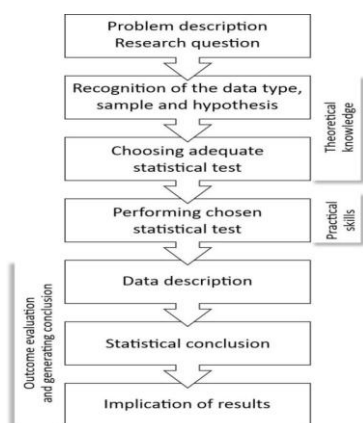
Problem description
Research question

Recognition of the data type, sample and hypothesis

Choosing adequate statistical test

Theoretical knowledge

Performing chosen statistical test

Practical skills

Outcome evaluation and generating conclusion

Data description

Statistical conclusion

Implication of results